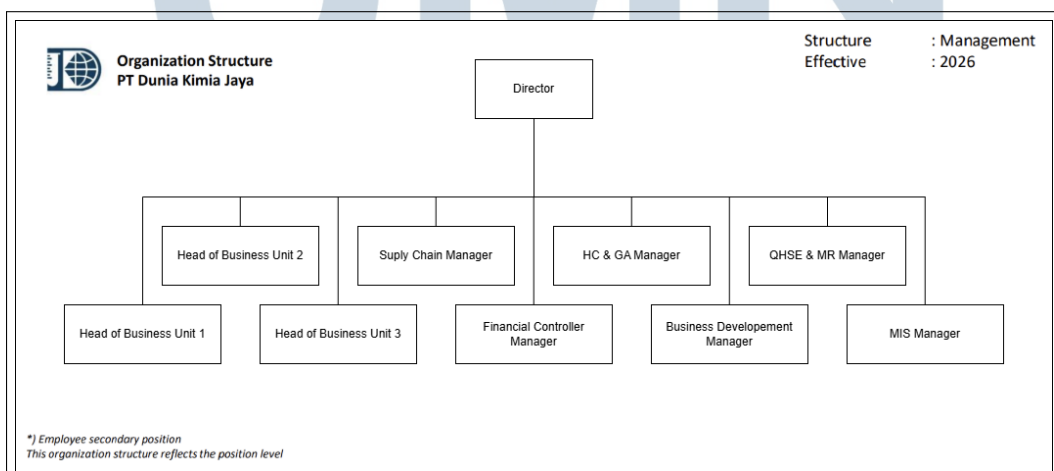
Organization Structure
PT Dunia Kimia Jaya

Structure : Management
Effective : 2026

Director

Head of Business Unit 2

Suply Chain Manager

HC & GA Manager

QHSE & MR Manager

Head of Business Unit 1

Head of Business Unit 3

Financial Controller Manager

Business Developement Manager

MIS Manager

*) Employee secondary position
This organization structure reflects the position level